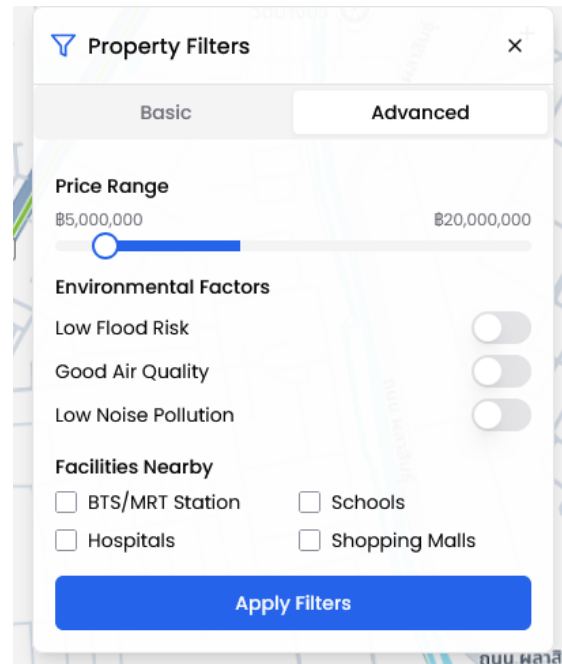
Property Filters
×

Basic
Advanced

Price Range
฿5,000,000
฿20,000,000

Environmental Factors
Low Flood Risk
Good Air Quality
Low Noise Pollution

Facilities Nearby
BTS/MRT Station
Schools
Hospitals
Shopping Malls

Apply Filters